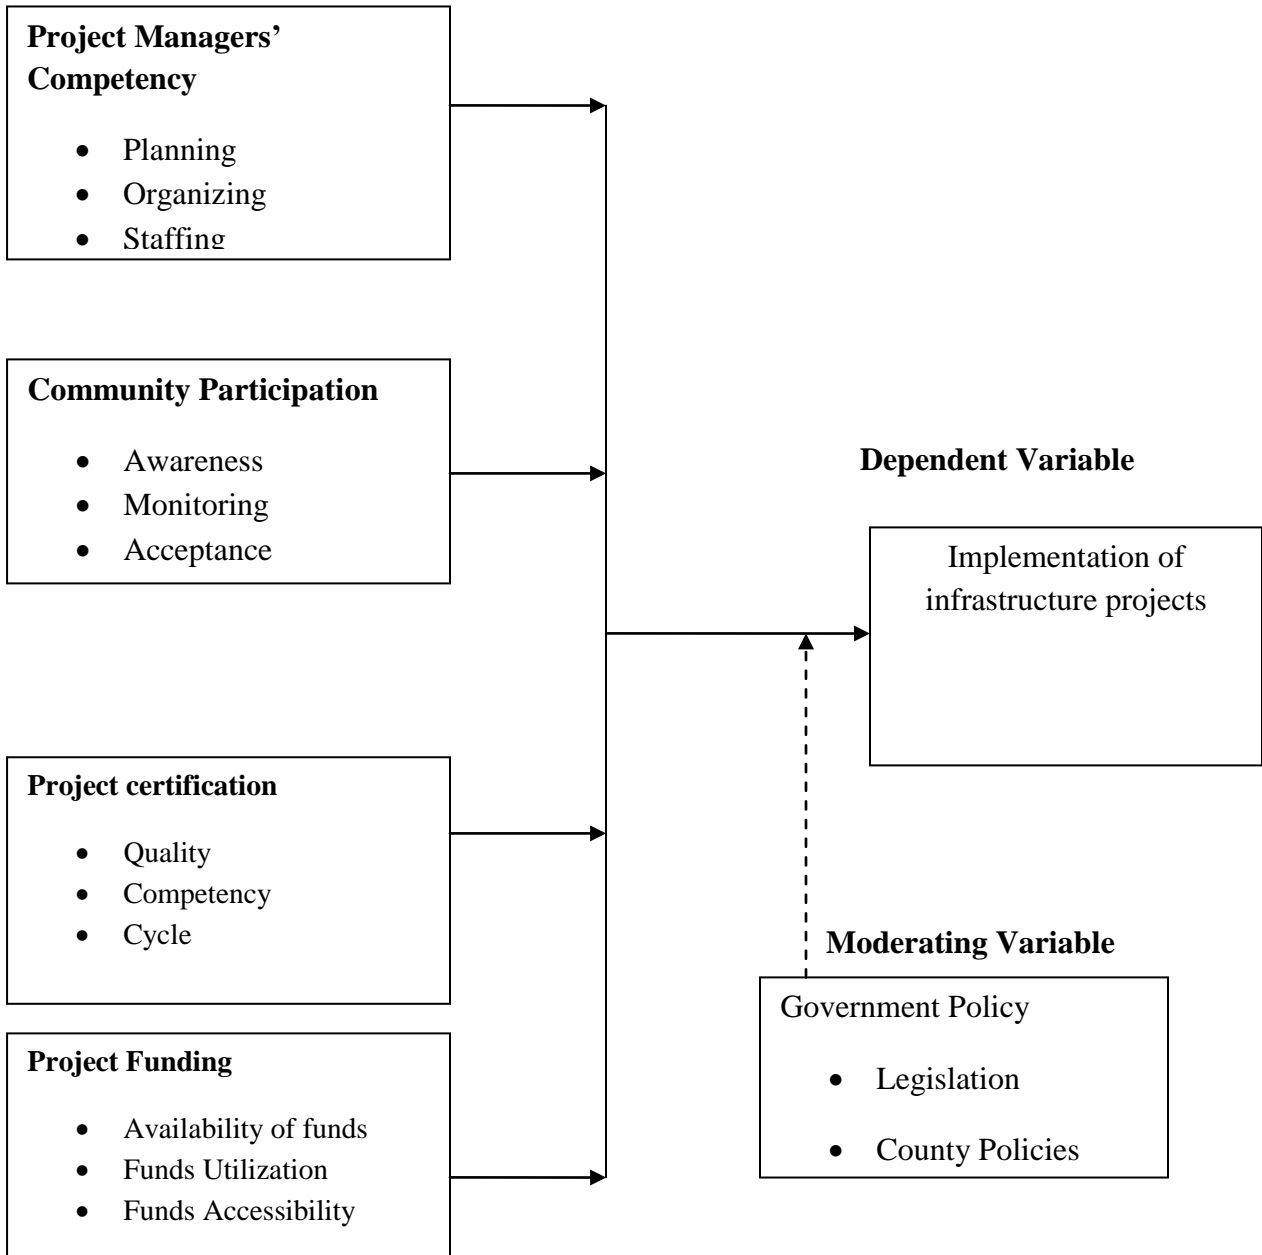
**Project Managers' Competency**

- Planning
- Organizing
- Staffing

**Community Participation**

- Awareness
- Monitoring
- Acceptance

**Project certification**

- Quality
- Competency
- Cycle

**Project Funding**

- Availability of funds
- Funds Utilization
- Funds Accessibility

**Dependent Variable**

Implementation of infrastructure projects

**Moderating Variable**

Government Policy

- Legislation
- County Policies